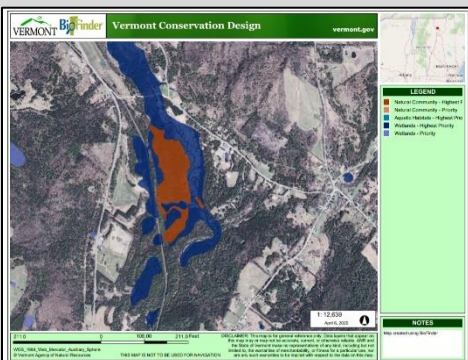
VERMONT BioFinder Vermont Conservation Design vermont.gov

LEGEND
Natural Community - Highest P
Natural Community - Priority
Aquatic Habitats - Highest Prio
Wetlands - Highest Priority
Wetlands - Priority

1: 12,639
April 6, 2022

211.0 0 105.00 211.0 Feet
WGS_1984_Web_Mercator_Auxiliary_Sphere
© Vermont Agency of Natural Resources
THIS MAP IS NOT TO BE USED FOR NAVIGATION

DISCLAIMER: This map is for general reference only. Data layers that appear on this map may or may not be accurate, current, or otherwise reliable. ANR and the State of Vermont make no representations of any kind, including but not limited to, the warranties of merchantability, or fitness for a particular use, nor are any such warranties to be implied with respect to the data on this map.

NOTES
Map created using BioFinder